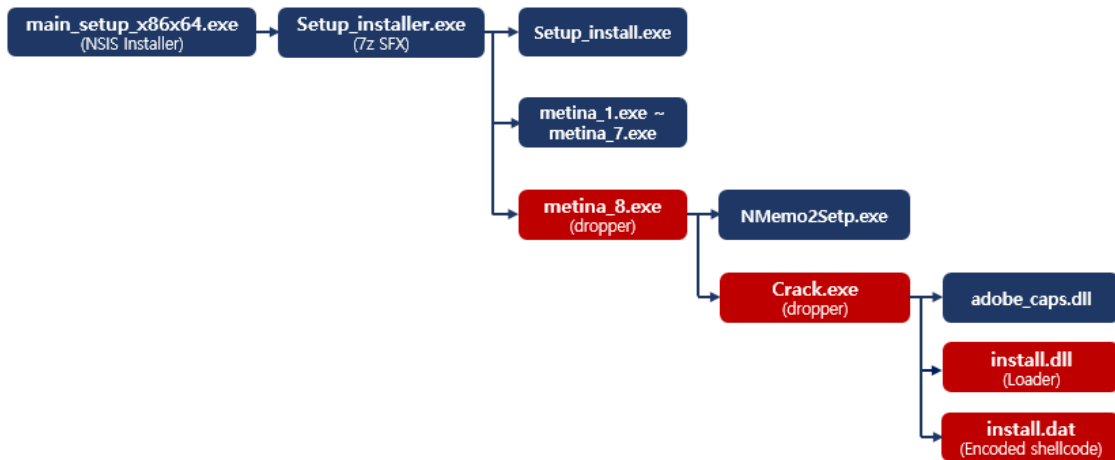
main_setup_x86x64.exe
(NSIS Installer)

Setup_installer.exe
(7z SFX)

Setup_install.exe

metina_1.exe ~ metina_7.exe

metina_8.exe
(dropper)

NMemo2Setp.exe

Crack.exe
(dropper)

adobe_caps.dll

install.dll
(Loader)

install.dat
(Encoded shellcode)